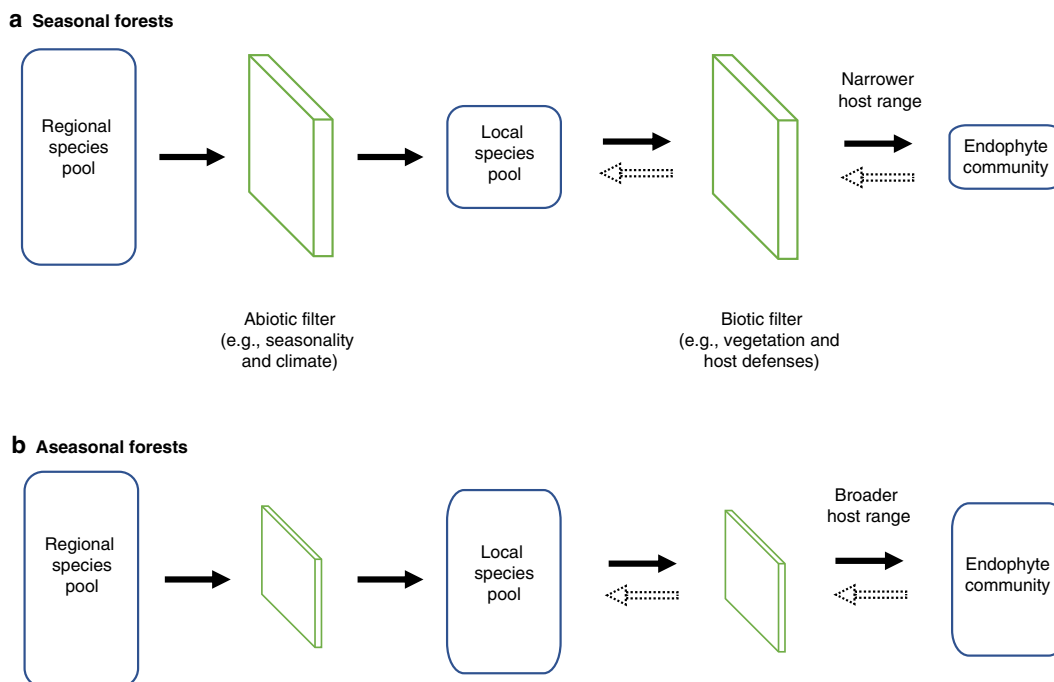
**a** Seasonal forests

Regional species pool

Local species pool

Narrower host range

Endophyte community

Abiotic filter (e.g., seasonality and climate)

Biotic filter (e.g., vegetation and host defenses)

**b** Aseasonal forests

Regional species pool

Local species pool

Broader host range

Endophyte community